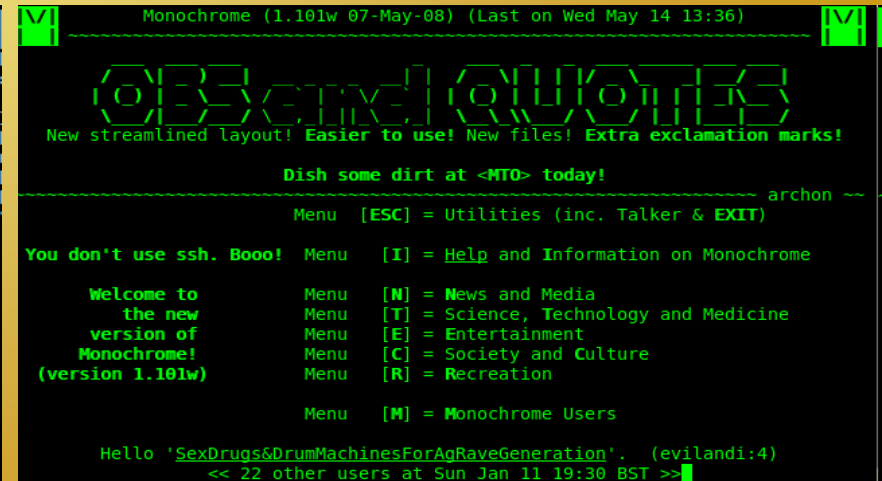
|V|  Monochrome (1.101w 07-May-08) (Last on Wed May 14 13:36)  |V|

OBS and QUOTES

New streamlined layout! Easier to use! New files! Extra exclamation marks!

Dish some dirt at <MTO> today!

~~~~~~~~~~~~~~~~~~~~~~~~~~~~~~~~~~~~~~~~~~~~~~~~~~~~~~~~~~~~~~~~~~ archon ~~

Menu [ESC] = Utilities (inc. Talker & EXIT)

You don't use ssh. Booo!  Menu [I] = Help and Information on Monochrome

Welcome to the new version of Monochrome! (version 1.101w)

Menu [N] = News and Media
Menu [T] = Science, Technology and Medicine
Menu [E] = Entertainment
Menu [C] = Society and Culture
Menu [R] = Recreation

Menu [M] = Monochrome Users

Hello 'SexDrugs&DrumMachinesForAgRaveGeneration'. (evilandi:4)
<< 22 other users at Sun Jan 11 19:30 BST >>